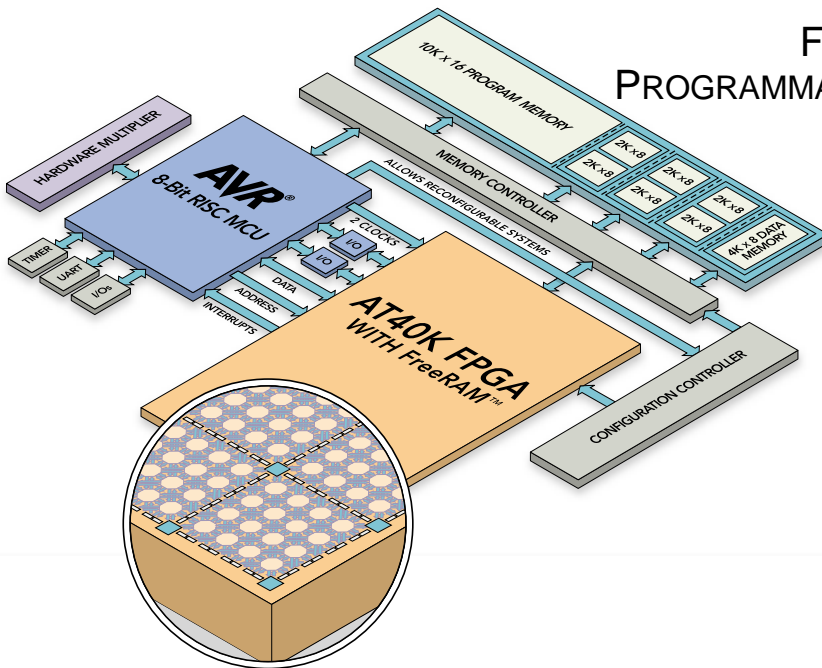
F
PROGRAMMA

10K x 16 PROGRAM MEMORY

2K x 8
2K x 8
2K x 8
2K x 8
2K x 8
2K x 8
2K x 8

4K x 8 DATA MEMORY

MEMORY CONTROLLER

ALLOWS RECONFIGURABLE SYSTEMS

HARDWARE MULTIPLIER

AVR®
8-Bit RISC MCU

2 CLOCKS

I/O
I/O

TIMER
UART
I/Os

DATA
ADDRESS
INTERRUPTS

AT40K FPGA
WITH FreeRAM™

CONFIGURATION CONTROLLER